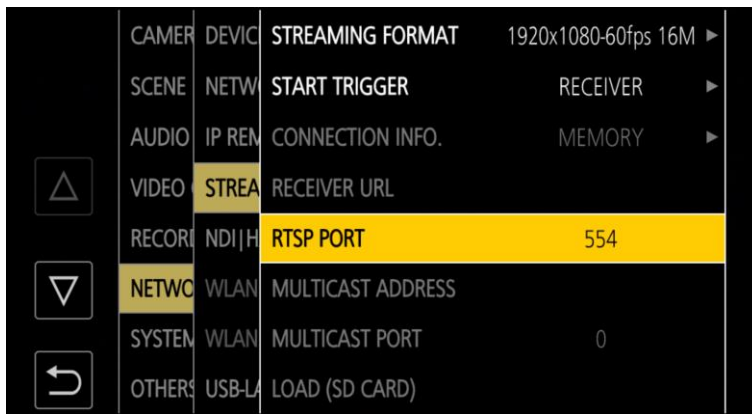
CAMER DEVIC STREAMING FORMAT 1920x1080-60fps 16M ►
SCENE NETW START TRIGGER RECEIVER ►
AUDIO IP REM CONNECTION INFO. MEMORY ►
△
VIDEO STREA RECEIVER URL
RECORI NDI|H RTSP PORT 554
▽
NETWO WLAN MULTICAST ADDRESS
SYSTEM WLAN MULTICAST PORT 0
OTHERS USB-L LOAD (SD CARD)